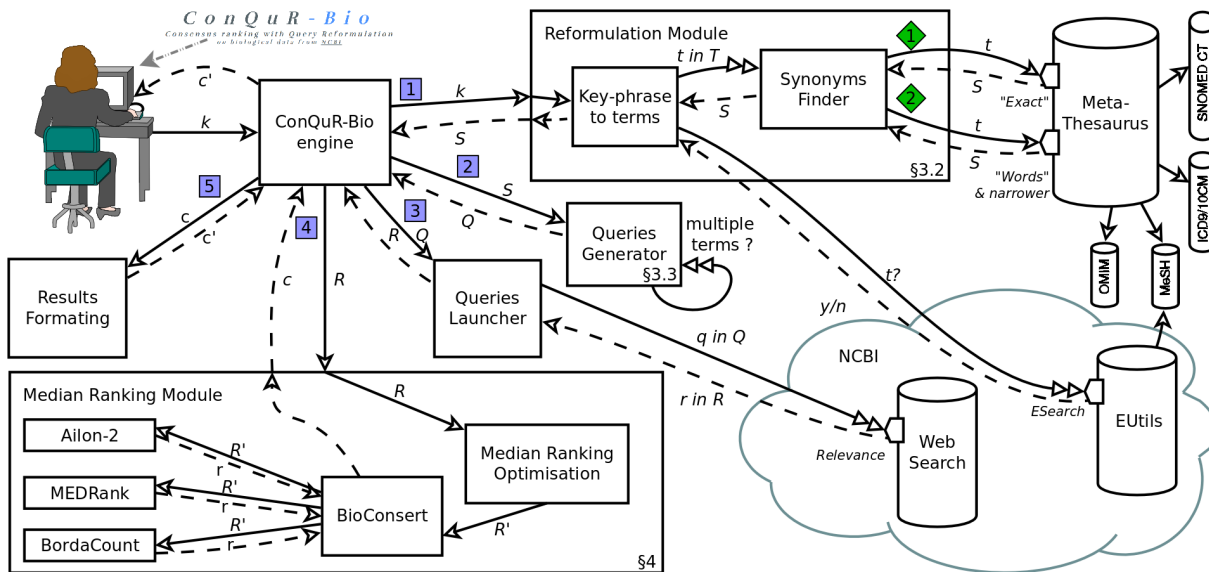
ConQuR-Bio
Consensus ranking with Query Reformulation on biological data from NCBI

c'
k
1
k
S
ConQuR-Bio engine

Reformulation Module
t in T
Key-phrase to terms
S
Synonyms Finder
1
2
t
S
"Exact"
t
S
"Words" & narrower
§3.2
Meta-Thesaurus
SNOMED CT
ICD9/10CM
OMIM
MeSH

2
S
Q
3
R
Q
Queries Generator
§3.3
multiple terms ?
5
c
c'
4
c
R
Results Formating
Queries Launcher
t?
y/n
q in Q
r in R
NCBI
Web Search
Relevance
ESearch
EUtils

Median Ranking Module
R
Ailon-2
R'
r
MEDRank
R'
r
BordaCount
R'
r
BioConsert
Median Ranking Optimisation
R'
§4